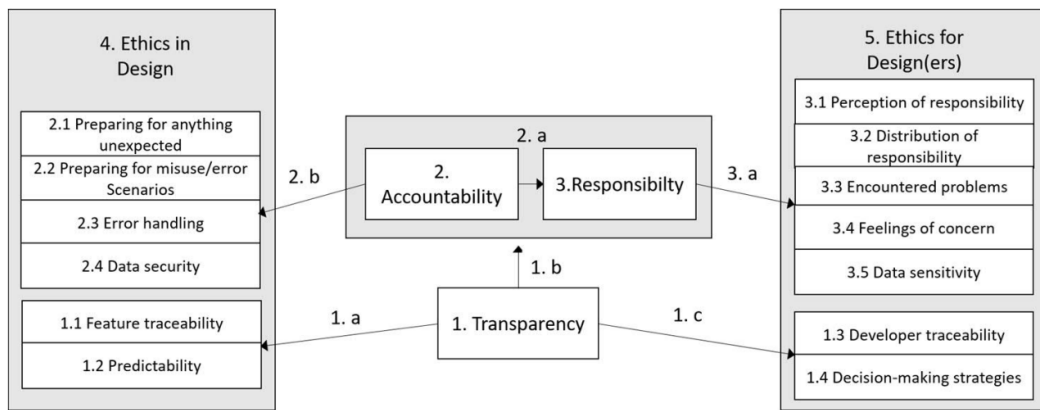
4. Ethics in Design

2.1 Preparing for anything unexpected

2.2 Preparing for misuse/error Scenarios

2.3 Error handling

2.4 Data security

1.1 Feature traceability

1.2 Predictability

2. b

2. a

2. Accountability

3.Responsibilty

1. b

1. a

1. Transparency

1. c

3. a

5. Ethics for Design(ers)

3.1 Perception of responsibility

3.2 Distribution of responsibility

3.3 Encountered problems

3.4 Feelings of concern

3.5 Data sensitivity

1.3 Developer traceability

1.4 Decision-making strategies